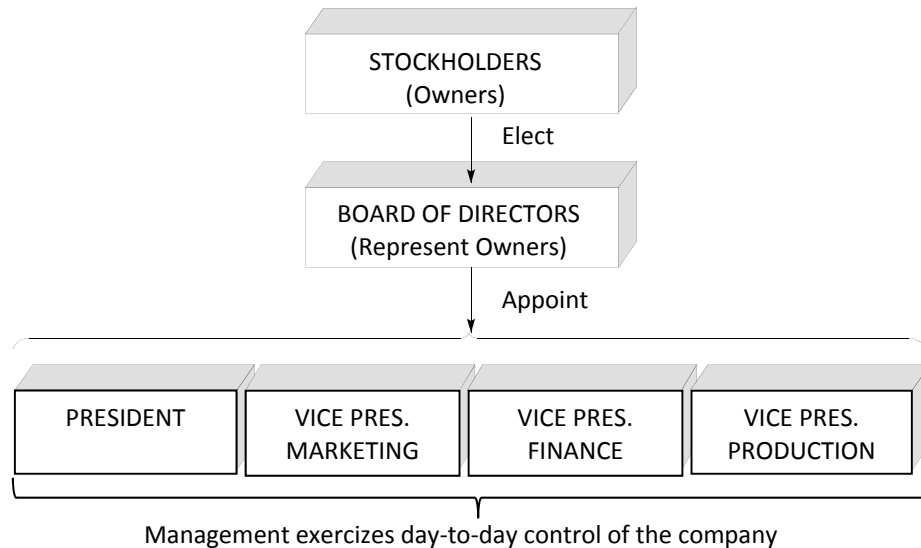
STOCKHOLDERS
(Owners)

Elect

BOARD OF DIRECTORS
(Represent Owners)

Appoint

PRESIDENT

VICE PRES.
MARKETING

VICE PRES.
FINANCE

VICE PRES.
PRODUCTION

Management exercizes day-to-day control of the company